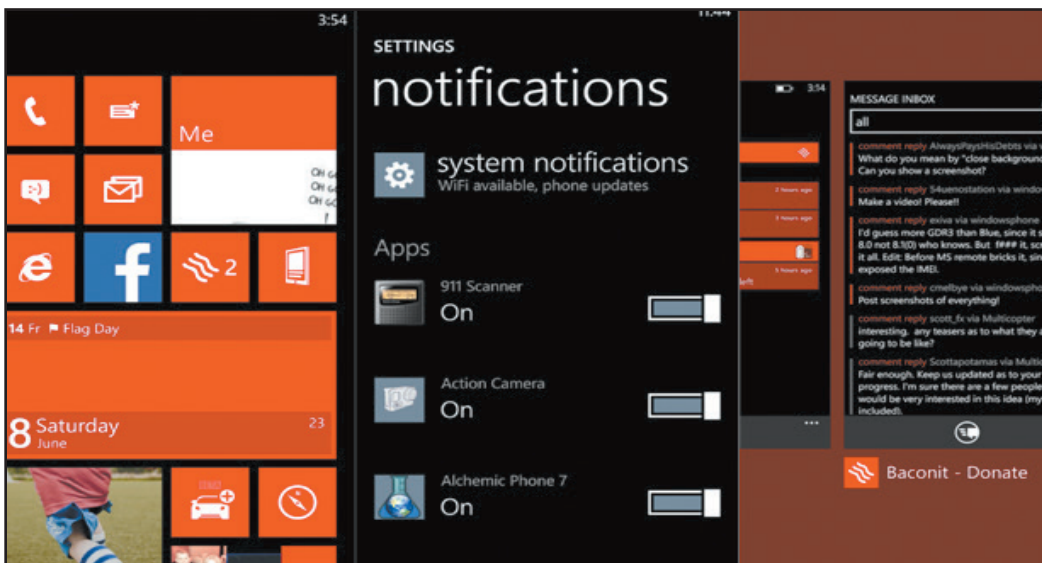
3:54

Me

2

14 Fr Flag Day

8 Saturday June

23

11:44

SETTINGS

notifications

system notifications
WiFi available, phone updates

Apps

911 Scanner
On

Action Camera
On

Alchemic Phone 7
On

3:54

2 hours ago

3 hours ago

5 hours ago

left

MESSAGE INBOX

all

comment reply AlwaysPaysHisDebts via w
What do you mean by "close backgrou
Can you show a screenshot?

comment reply 54uenostation via windo
Make a video! Please!!

comment reply exiva via windowsphone
I'd guess more GDR3 than Blue, since it s
8.0 not 8.1(0) who knows. But f### it, sc
it all. Edit: Before MS remote bricks it, sin
exposed the IMEI.

comment reply cmelbye via windowspho
Post screenshots of everything!

comment reply scott_fx via Multicopter
interesting. any teasers as to what they a
going to be like?

comment reply Scottapotamas via Multi
Fair enough. Keep us updated as to your
progress. I'm sure there are a few people
would be very interested in this idea (my
included).

Baconit - Donate